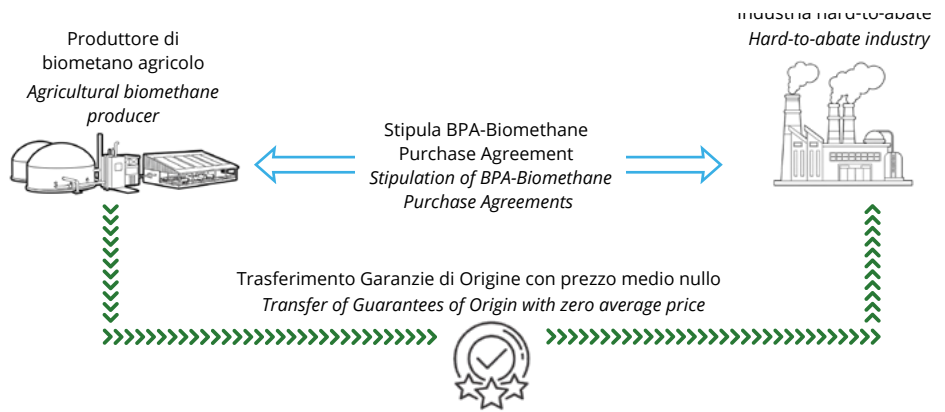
Produttore di biometano agricolo
*Agricultural biomethane producer*

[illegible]
*Hard-to-abate industry*

Stipula BPA-Biomethane Purchase Agreement
*Stipulation of BPA-Biomethane Purchase Agreements*

Trasferimento Garanzie di Origine con prezzo medio nullo
*Transfer of Guarantees of Origin with zero average price*